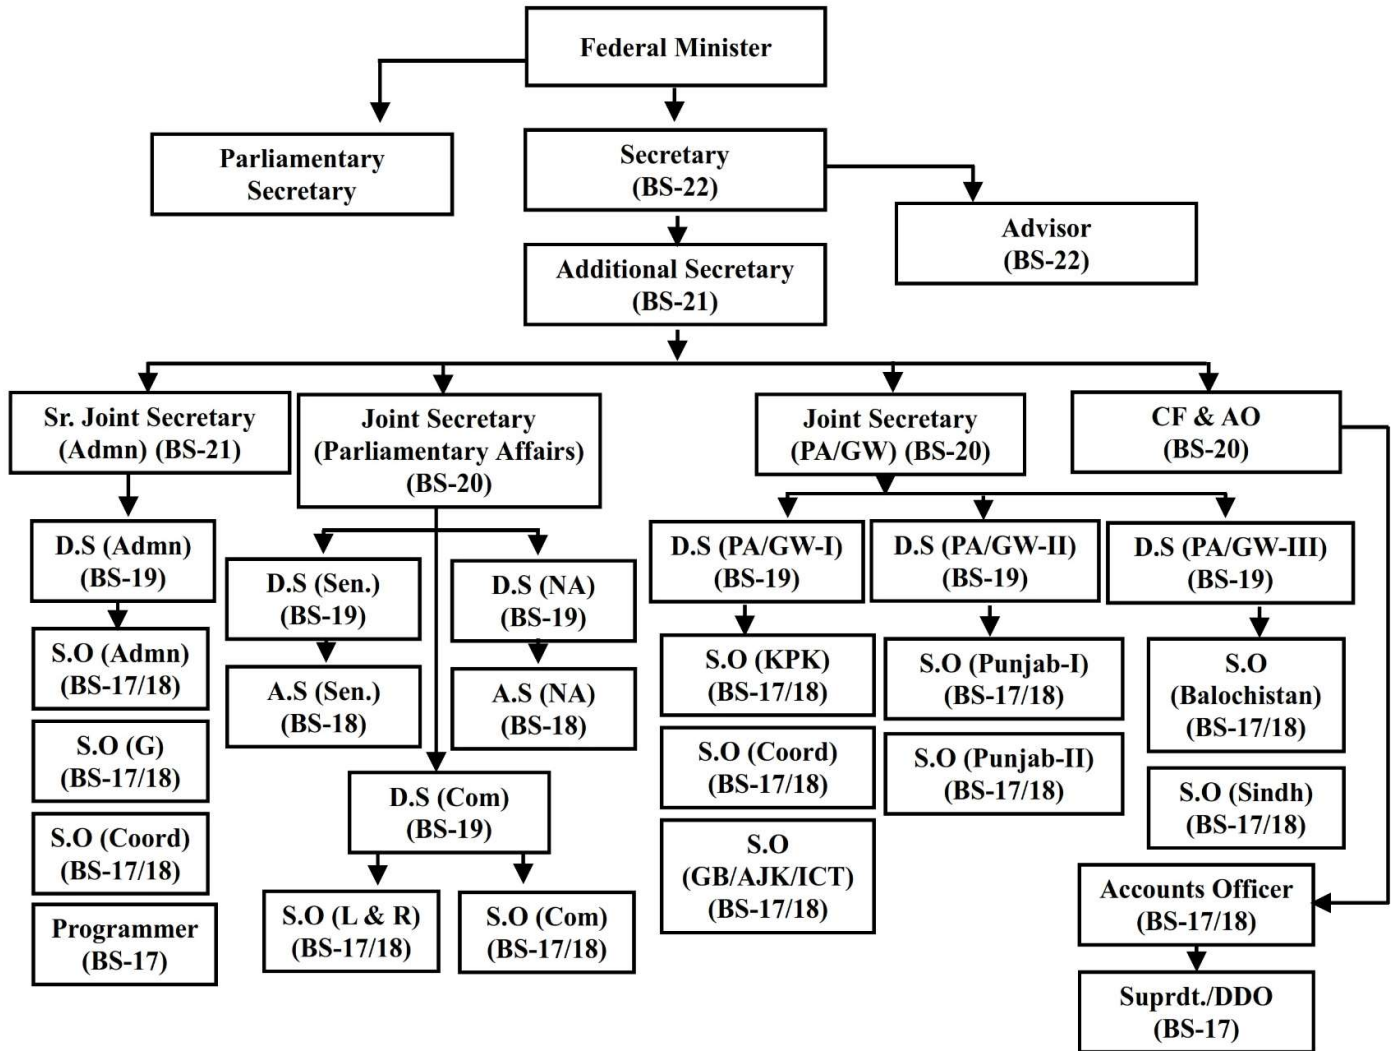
Federal Minister

Parliamentary Secretary

Secretary (BS-22)

Advisor (BS-22)

Additional Secretary (BS-21)

Sr. Joint Secretary (Admn) (BS-21)

Joint Secretary (Parliamentary Affairs) (BS-20)

Joint Secretary (PA/GW) (BS-20)

CF & AO (BS-20)

D.S (Admn) (BS-19)

S.O (Admn) (BS-17/18)

S.O (G) (BS-17/18)

S.O (Coord) (BS-17/18)

Programmer (BS-17)

D.S (Sen.) (BS-19)

A.S (Sen.) (BS-18)

D.S (NA) (BS-19)

A.S (NA) (BS-18)

D.S (Com) (BS-19)

S.O (L & R) (BS-17/18)

S.O (Com) (BS-17/18)

D.S (PA/GW-I) (BS-19)

S.O (KPK) (BS-17/18)

S.O (Coord) (BS-17/18)

S.O (GB/AJK/ICT) (BS-17/18)

D.S (PA/GW-II) (BS-19)

S.O (Punjab-I) (BS-17/18)

S.O (Punjab-II) (BS-17/18)

D.S (PA/GW-III) (BS-19)

S.O (Balochistan) (BS-17/18)

S.O (Sindh) (BS-17/18)

Accounts Officer (BS-17/18)

Suprdt./DDO (BS-17)